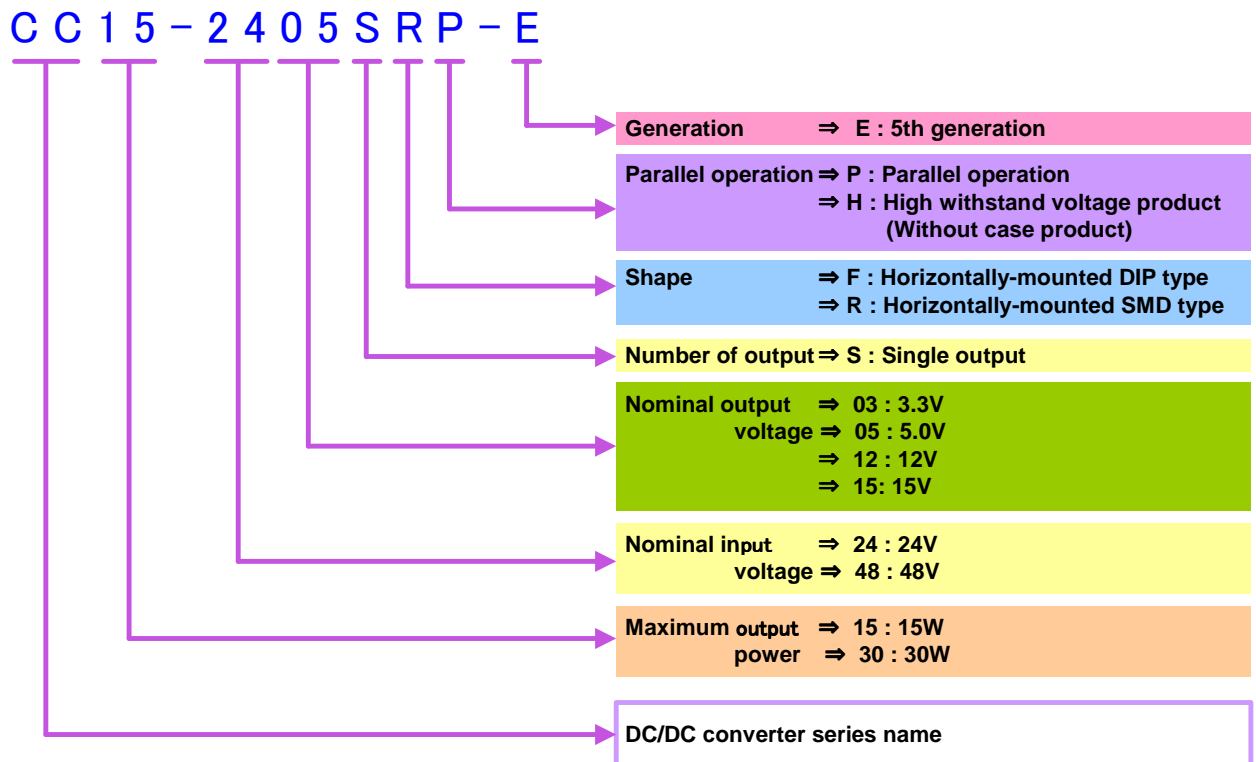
CC15－2405SRP－E

Generation ⇒ E : 5th generation

Parallel operation ⇒ P : Parallel operation
⇒ H : High withstand voltage product (Without case product)

Shape ⇒ F : Horizontally-mounted DIP type
⇒ R : Horizontally-mounted SMD type

Number of output ⇒ S : Single output

Nominal output voltage ⇒ 03 : 3.3V
⇒ 05 : 5.0V
⇒ 12 : 12V
⇒ 15: 15V

Nominal input voltage ⇒ 24 : 24V
⇒ 48 : 48V

Maximum output power ⇒ 15 : 15W
⇒ 30 : 30W

DC/DC converter series name